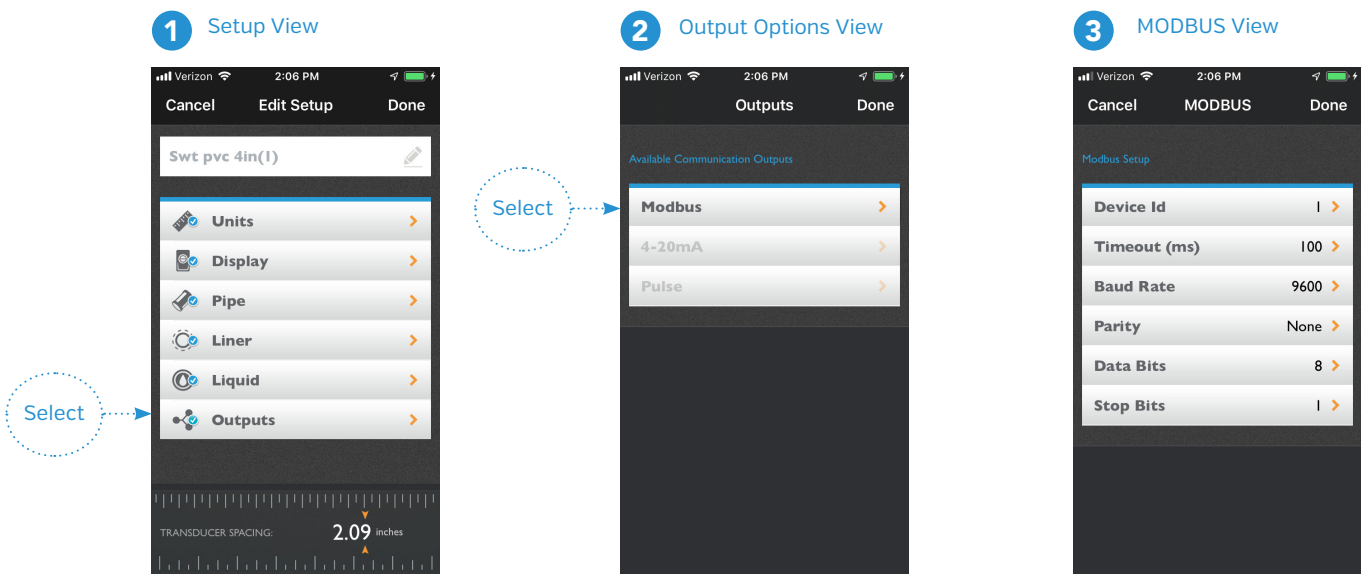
1 Setup View

Verizon 2:06 PM

Cancel Edit Setup Done

Swt pvc 4in(1)

Units

Display

Pipe

Liner

Liquid

Outputs

Select

TRANSDUCER SPACING: 2.09 inches

2 Output Options View

Verizon 2:06 PM

Outputs Done

Available Communication Outputs

Select

Modbus

4-20mA

Pulse

3 MODBUS View

Verizon 2:06 PM

Cancel MODBUS Done

Modbus Setup

Device Id 1

Timeout (ms) 100

Baud Rate 9600

Parity None

Data Bits 8

Stop Bits 1